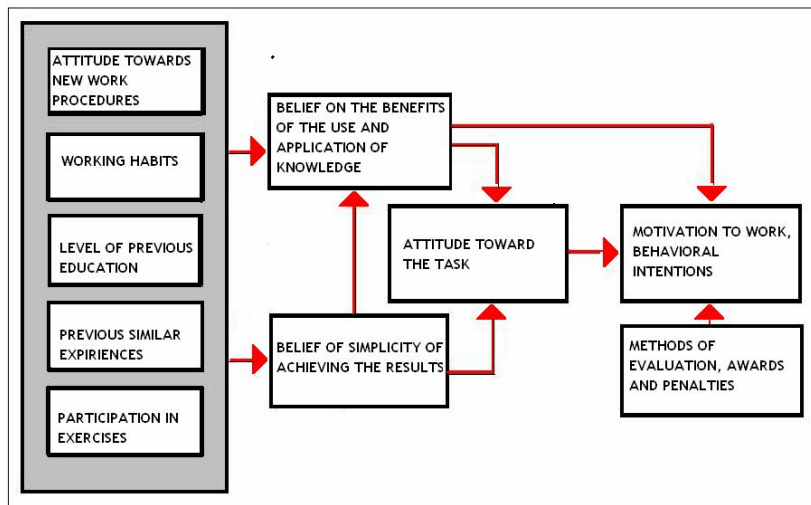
ATTITUDE TOWARDS NEW WORK PROCEDURES

WORKING HABITS

LEVEL OF PREVIOUS EDUCATION

PREVIOUS SIMILAR EXPIRIENCES

PARTICIPATION IN EXERCISES

BELIEF ON THE BENEFITS OF THE USE AND APPLICATION OF KNOWLEDGE

BELIEF OF SIMPLICITY OF ACHIEVING THE RESULTS

ATTITUDE TOWARD THE TASK

MOTIVATION TO WORK, BEHAVIORAL INTENTIONS

METHODS OF EVALUATION, AWARDS AND PENALTIES